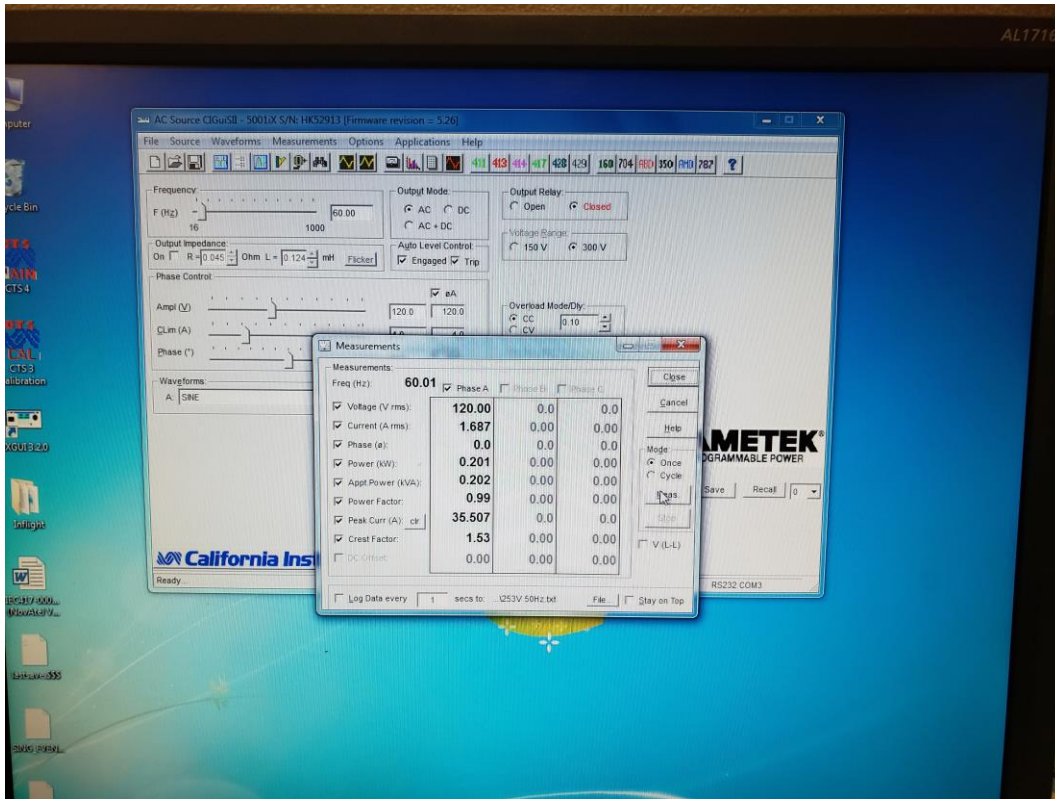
AL1716

mputer

ycle Bin

CTS 4

CTS 3 alibration

XGUI 3.2.0

Inflight

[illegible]

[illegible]

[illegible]

AC Source CIGuiSII - 5001iX S/N: HK52913 [Firmware revision = 5.26]

File Source Waveforms Measurements Options Applications Help

411 413 414 417 428 429 160 704 RBD 350 RMD 787 ?

Frequency
F (Hz) 60.00
16 1000

Output Mode
AC DC
AC + DC

Output Relay
Open Closed

Voltage Range
150 V 300 V

Output Impedance
On R = 0.045 Ohm L = 0.124 mH Flicker

Auto Level Control
Engaged Trip

Phase Control
øA
Ampl (V) 120.0 120.0
CLim (A)
Phase (°)

Overload Mode/Dly
CC 0.10
CV

Waveforms
A: SINE

AMETEK
PROGRAMMABLE POWER

Save Recall 0

California Inst

Ready.

RS232 COM3

Measurements

Measurements
Freq (Hz): 60.01 Phase A Phase B Phase C

| | | | |
|---|---|---|---|
| Voltage (V rms): | 120.00 | 0.0 | 0.0 |
| Current (A rms): | 1.687 | 0.00 | 0.00 |
| Phase (ø): | 0.0 | 0.0 | 0.0 |
| Power (kW): | 0.201 | 0.00 | 0.00 |
| Appt Power (kVA): | 0.202 | 0.00 | 0.00 |
| Power Factor: | 0.99 | 0.00 | 0.00 |
| Peak Curr (A): clr | 35.507 | 0.0 | 0.0 |
| Crest Factor: | 1.53 | 0.00 | 0.00 |
| DC Offset: | 0.00 | 0.00 | 0.00 |

Close
Cancel
Help
Mode
Once
Cycle
Meas.
Stop
V (L-L)

Log Data every 1 secs to: \253V 50Hz.txt File... Stay on Top